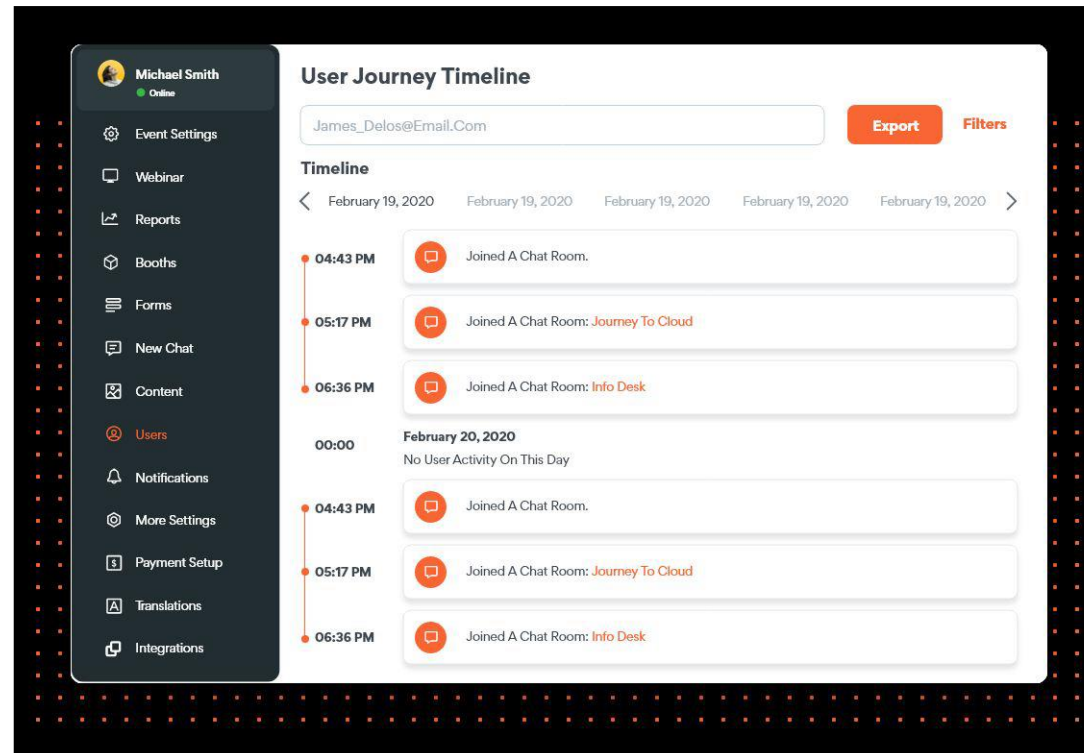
Michael Smith
Online

Event Settings
Webinar
Reports
Booths
Forms
New Chat
Content
Users
Notifications
More Settings
Payment Setup
Translations
Integrations

User Journey Timeline

James_Delos@Email.Com

Export

Filters

Timeline

February 19, 2020 February 19, 2020 February 19, 2020 February 19, 2020 February 19, 2020

04:43 PM Joined A Chat Room.

05:17 PM Joined A Chat Room: Journey To Cloud

06:36 PM Joined A Chat Room: Info Desk

00:00 February 20, 2020
No User Activity On This Day

04:43 PM Joined A Chat Room.

05:17 PM Joined A Chat Room: Journey To Cloud

06:36 PM Joined A Chat Room: Info Desk